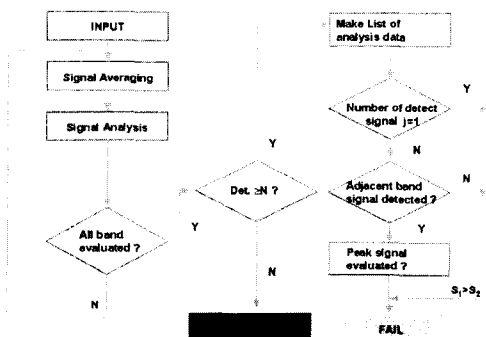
INPUT

Signal Averaging

Signal Analysis

All band evaluated ?

Y

N

Det. ≥N ?

Y

N

Make List of analysis data

Number of detect signal j=1

Y

N

Adjacent band signal detected ?

N

Y

Peak signal evaluated ?

$S_1 > S_2$

FAIL